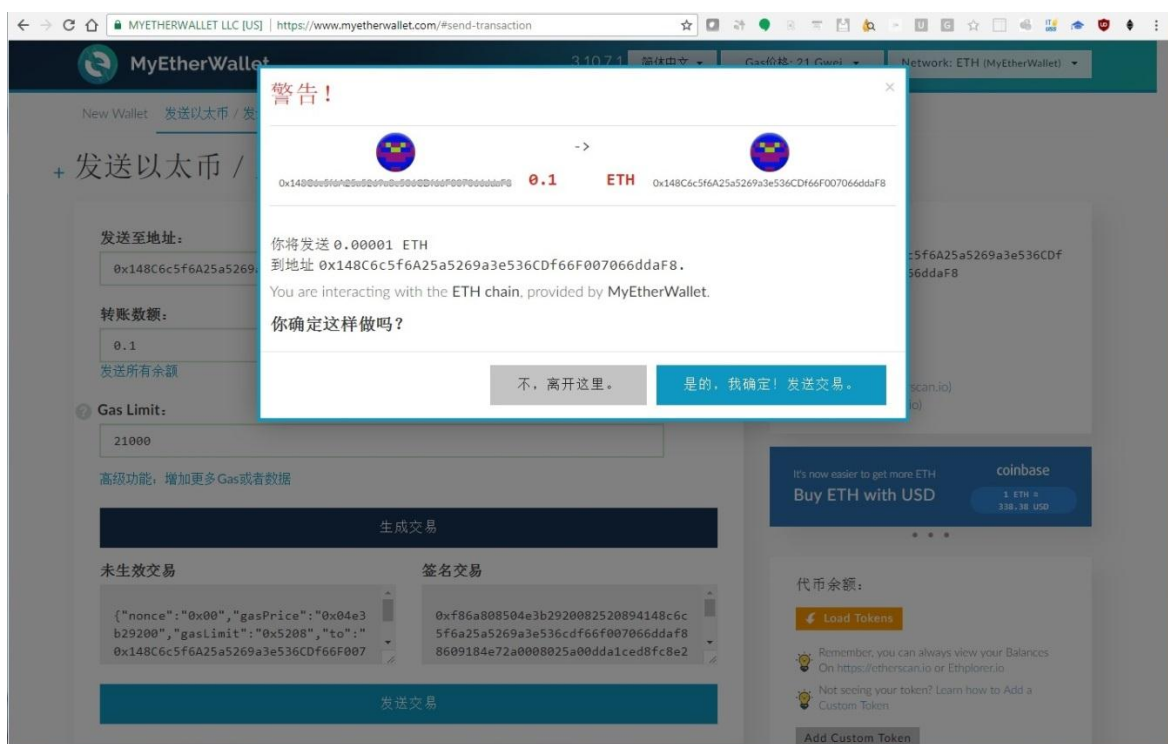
MYETHERWALLET LLC [US] | https://www.myetherwallet.com/#send-transaction

MyEtherWallet

3.10.7.1 简体中文 Gas价格: 21 Gwei Network: ETH (MyEtherWallet)

New Wallet 发送以太币 / 发

+ 发送以太币 /

发送至地址:

0x148C6c5f6A25a5269a

转账数额:

0.1

发送所有余额

Gas Limit:

21000

高级功能, 增加更多Gas或者数据

生成交易

未生效交易

{"nonce":"0x00","gasPrice":"0x04e3b29200","gasLimit":"0x5208","to":"0x148C6c5f6A25a5269a3e536CDf66F007

签名交易

0xf86a808504e3b2920082520894148c6c5f6a25a5269a3e536cdf66f007066ddaf88609184e72a0008025a00dda1ced8fc8e2

发送交易

c5f6A25a5269a3e536CDf 66ddaF8

scan.io) io)

It's now easier to get more ETH coinbase

Buy ETH with USD 1 ETH = 338.38 USD

代币余额:

Load Tokens

Remember, you can always view your Balances On https://etherscan.io or Ethplorer.io

Not seeing your token? Learn how to Add a Custom Token

Add Custom Token

警告!

×

->

0x148C6c5f6A25a5269a3e536CDf66F007066ddaF8 0.1 ETH 0x148C6c5f6A25a5269a3e536CDf66F007066ddaF8

你将发送 0.00001 ETH
到地址 0x148C6c5f6A25a5269a3e536CDf66F007066ddaF8.

You are interacting with the ETH chain, provided by MyEtherWallet.

你确定这样做吗?

不, 离开这里。

是的, 我确定! 发送交易。